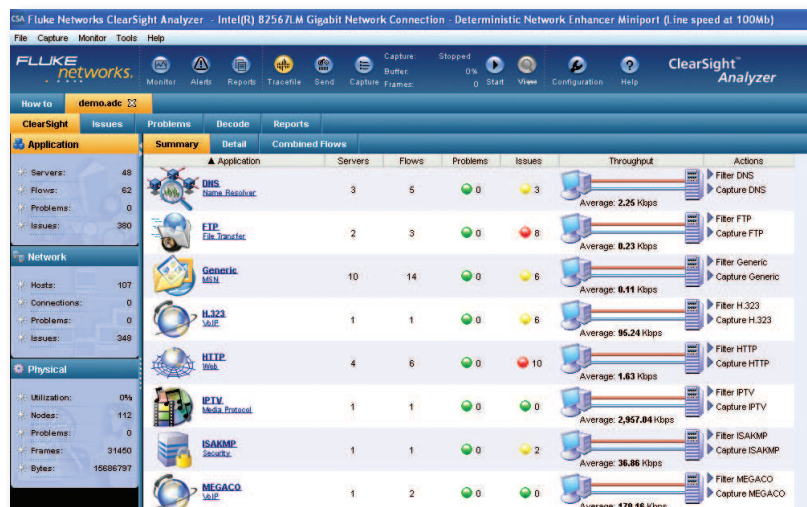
CSA Fluke Networks ClearSight Analyzer - Intel(R) 82567LM Gigabit Network Connection - Deterministic Network Enhancer Miniport (Line speed at 100Mb)

File Capture Monitor Tools Help

FLUKE networks.

Monitor Alerts Reports Tracefile Send Capture

Capture: Stopped
Buffer: 0%
Frames: 0

Start Views Configuration Help

ClearSight Analyzer

How to | demo.adc

ClearSight | Issues | Problems | Decode | Reports

Summary | Detail | Combined Flows

Application

Servers: 48
Flows: 62
Problems: 0
Issues: 380

Network

Hosts: 107
Connections: 0
Problems: 0
Issues: 349

Physical

Utilization: 0%
Nodes: 112
Problems: 0
Frames: 31450
Bytes: 15686797

| ▲ Application | Servers | Flows | Problems | Issues | Throughput | Actions |
|---|---|---|---|---|---|---|
| DNS Name Resolver | 3 | 5 | 0 | 3 | Average: 2.25 Kbps | Filter DNS / Capture DNS |
| FTP File Transfer | 2 | 3 | 0 | 8 | Average: 0.23 Kbps | Filter FTP / Capture FTP |
| Generic MSN | 10 | 14 | 0 | 6 | Average: 0.11 Kbps | Filter Generic / Capture Generic |
| H.323 VoIP | 1 | 1 | 0 | 6 | Average: 95.24 Kbps | Filter H.323 / Capture H.323 |
| HTTP Web | 4 | 6 | 0 | 10 | Average: 1.63 Kbps | Filter HTTP / Capture HTTP |
| IPTV Media Protocol | 1 | 1 | 0 | 0 | Average: 2,957.04 Kbps | Filter IPTV / Capture IPTV |
| ISAKMP Security | 1 | 1 | 0 | 2 | Average: 36.86 Kbps | Filter ISAKMP / Capture ISAKMP |
| MEGACO VoIP | 1 | 2 | 0 | 0 | Average: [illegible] Kbps | Filter MEGACO / Capture MEGACO |